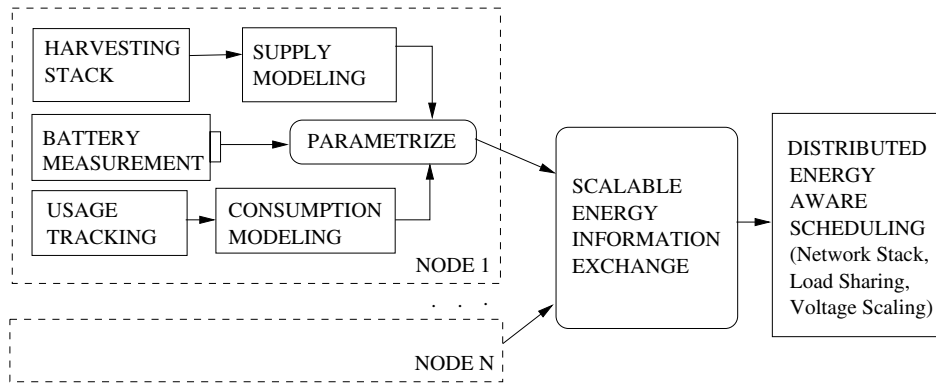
HARVESTING STACK

SUPPLY MODELING

BATTERY MEASUREMENT

PARAMETRIZE

USAGE TRACKING

CONSUMPTION MODELING

NODE 1

. . .

NODE N

SCALABLE ENERGY INFORMATION EXCHANGE

DISTRIBUTED ENERGY AWARE SCHEDULING (Network Stack, Load Sharing, Voltage Scaling)